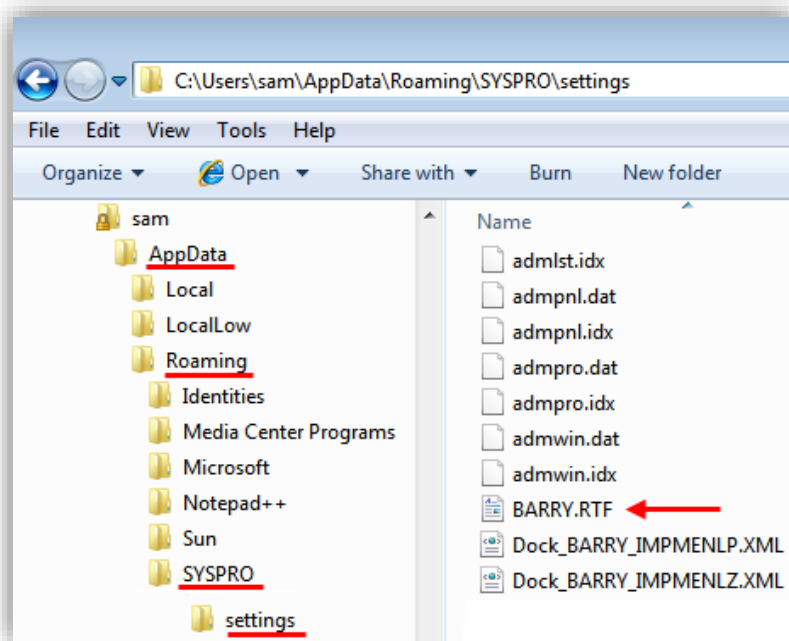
C:\Users\sam\AppData\Roaming\SYSPRO\settings

File Edit View Tools Help

Organize ▾ Open ▾ Share with ▾ Burn New folder

sam
AppData
Local
LocalLow
Roaming
Identities
Media Center Programs
Microsoft
Notepad++
Sun
SYSPRO
settings

Name
admlst.idx
admpnl.dat
admpnl.idx
admpro.dat
admpro.idx
admwin.dat
admwin.idx
BARRY.RTF
Dock_BARRY_IMPMENLP.XML
Dock_BARRY_IMPMENLZ.XML